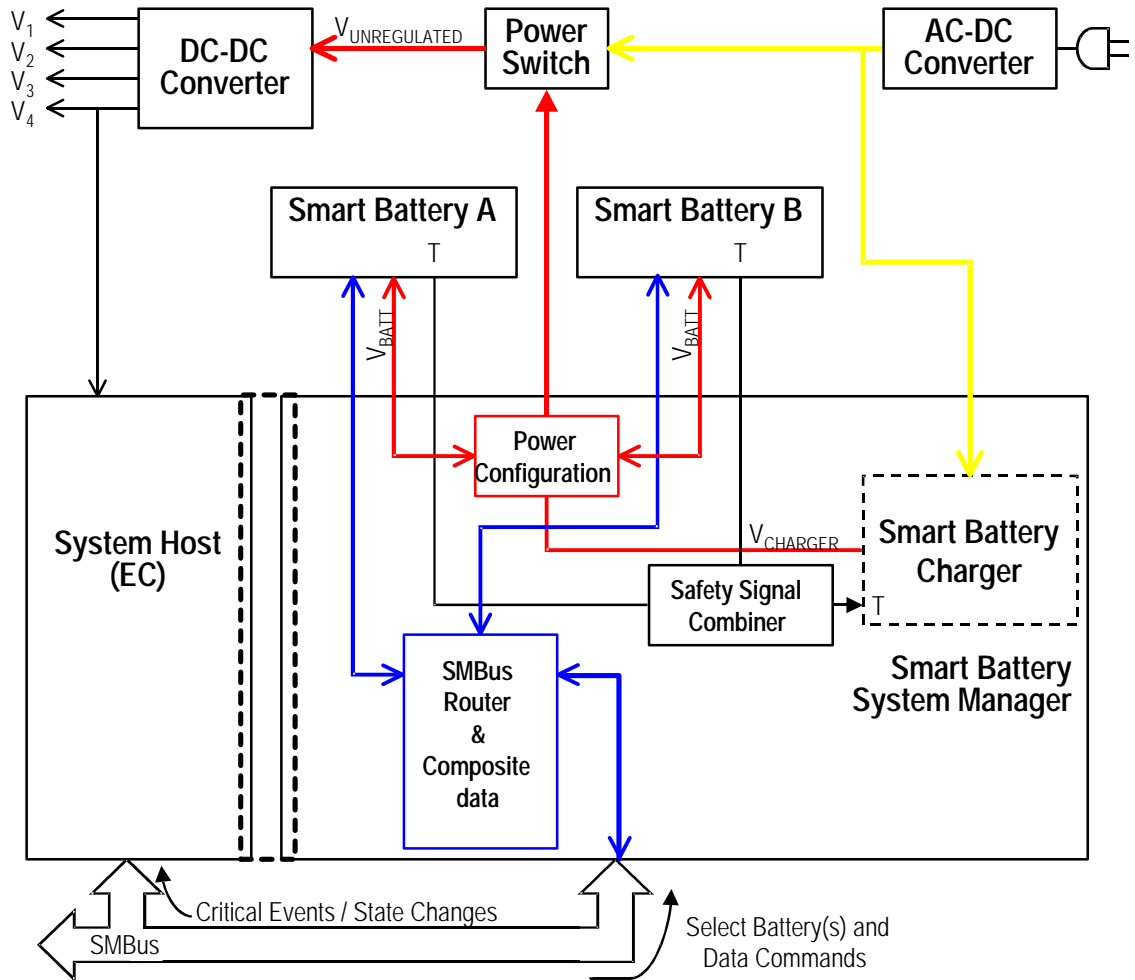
$V_1$
$V_2$
$V_3$
$V_4$

DC-DC Converter

$V_{UNREGULATED}$

Power Switch

AC-DC Converter

Smart Battery A
T

Smart Battery B
T

$V_{BATT}$

$V_{BATT}$

Power Configuration

System Host (EC)

$V_{CHARGER}$

Smart Battery Charger

T

Safety Signal Combiner

SMBus Router & Composite data

Smart Battery System Manager

Critical Events / State Changes

SMBus

Select Battery(s) and Data Commands